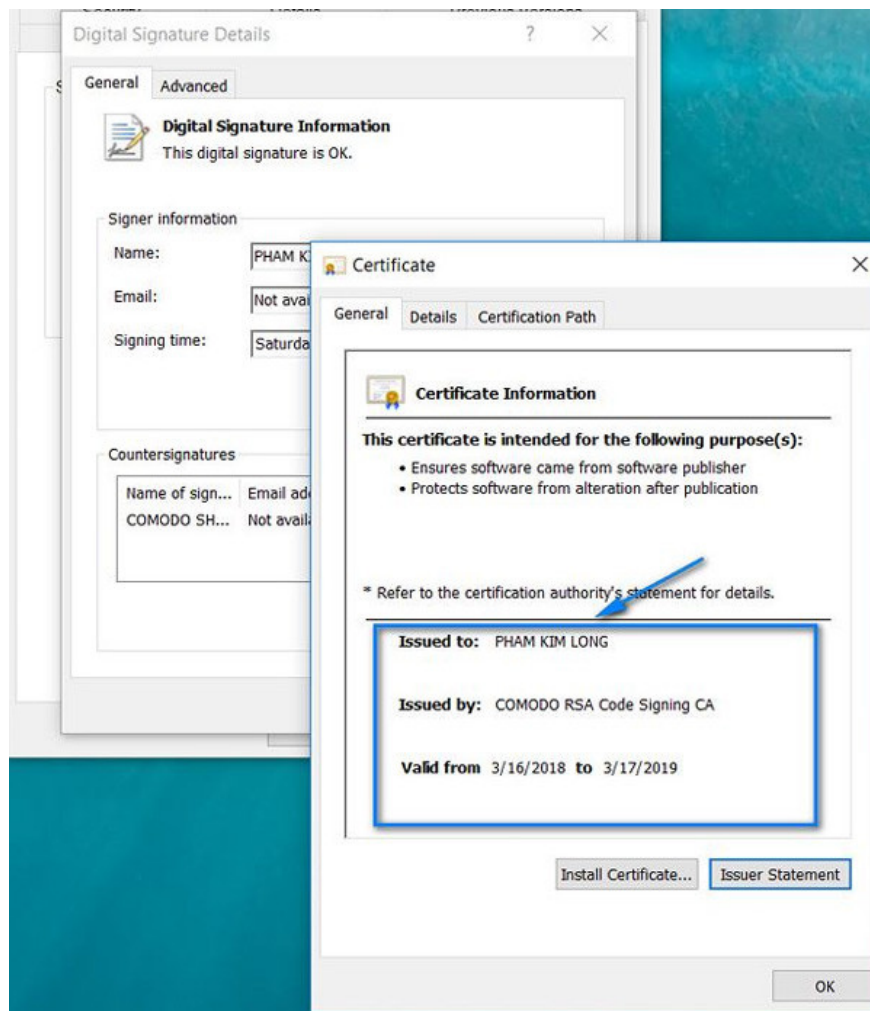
Digital Signature Details ? ×

General Advanced

Digital Signature Information
This digital signature is OK.

Signer information

Name: PHAM K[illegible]

Email: Not avai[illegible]

Signing time: Saturda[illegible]

Countersignatures

| Name of sign... | Email ad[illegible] |
|---|---|
| COMODO SH... | Not avail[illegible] |

Certificate ×

General Details Certification Path

Certificate Information

This certificate is intended for the following purpose(s):
• Ensures software came from software publisher
• Protects software from alteration after publication

* Refer to the certification authority's statement for details.

Issued to: PHAM KIM LONG

Issued by: COMODO RSA Code Signing CA

Valid from 3/16/2018 to 3/17/2019

Install Certificate... Issuer Statement

OK